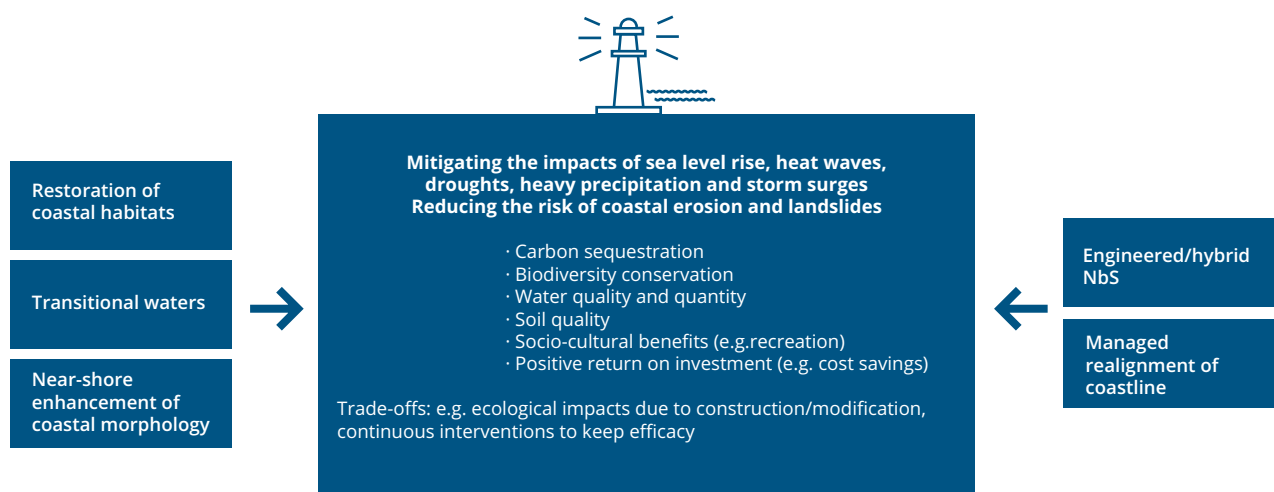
Restoration of coastal habitats

Transitional waters

Near-shore enhancement of coastal morphology

Mitigating the impacts of sea level rise, heat waves, droughts, heavy precipitation and storm surges
Reducing the risk of coastal erosion and landslides

· Carbon sequestration
· Biodiversity conservation
· Water quality and quantity
· Soil quality
· Socio-cultural benefits (e.g.recreation)
· Positive return on investment (e.g. cost savings)

Trade-offs: e.g. ecological impacts due to construction/modification, continuous interventions to keep efficacy

Engineered/hybrid NbS

Managed realignment of coastline